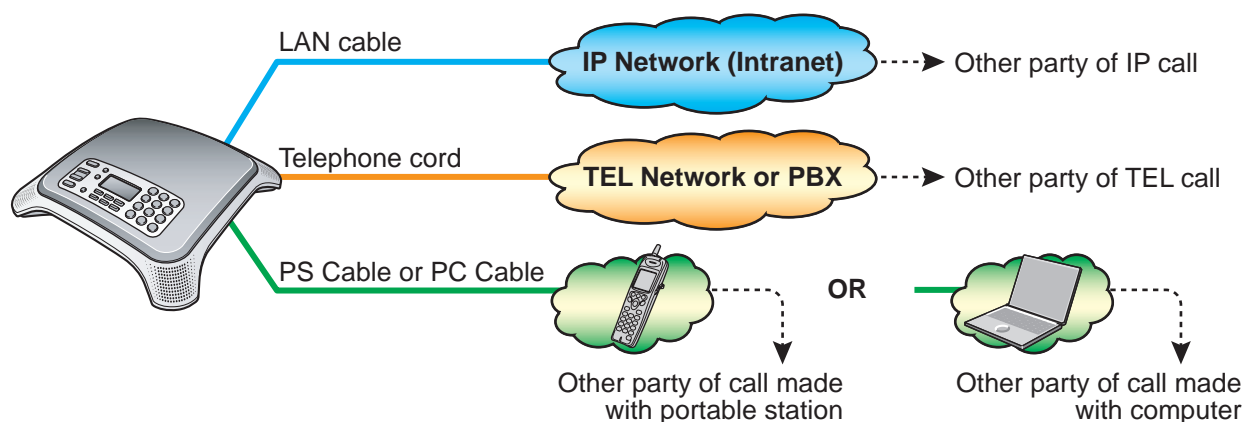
LAN cable

IP Network (Intranet)

Other party of IP call

Telephone cord

TEL Network or PBX

Other party of TEL call

PS Cable or PC Cable

OR

Other party of call made with portable station

Other party of call made with computer